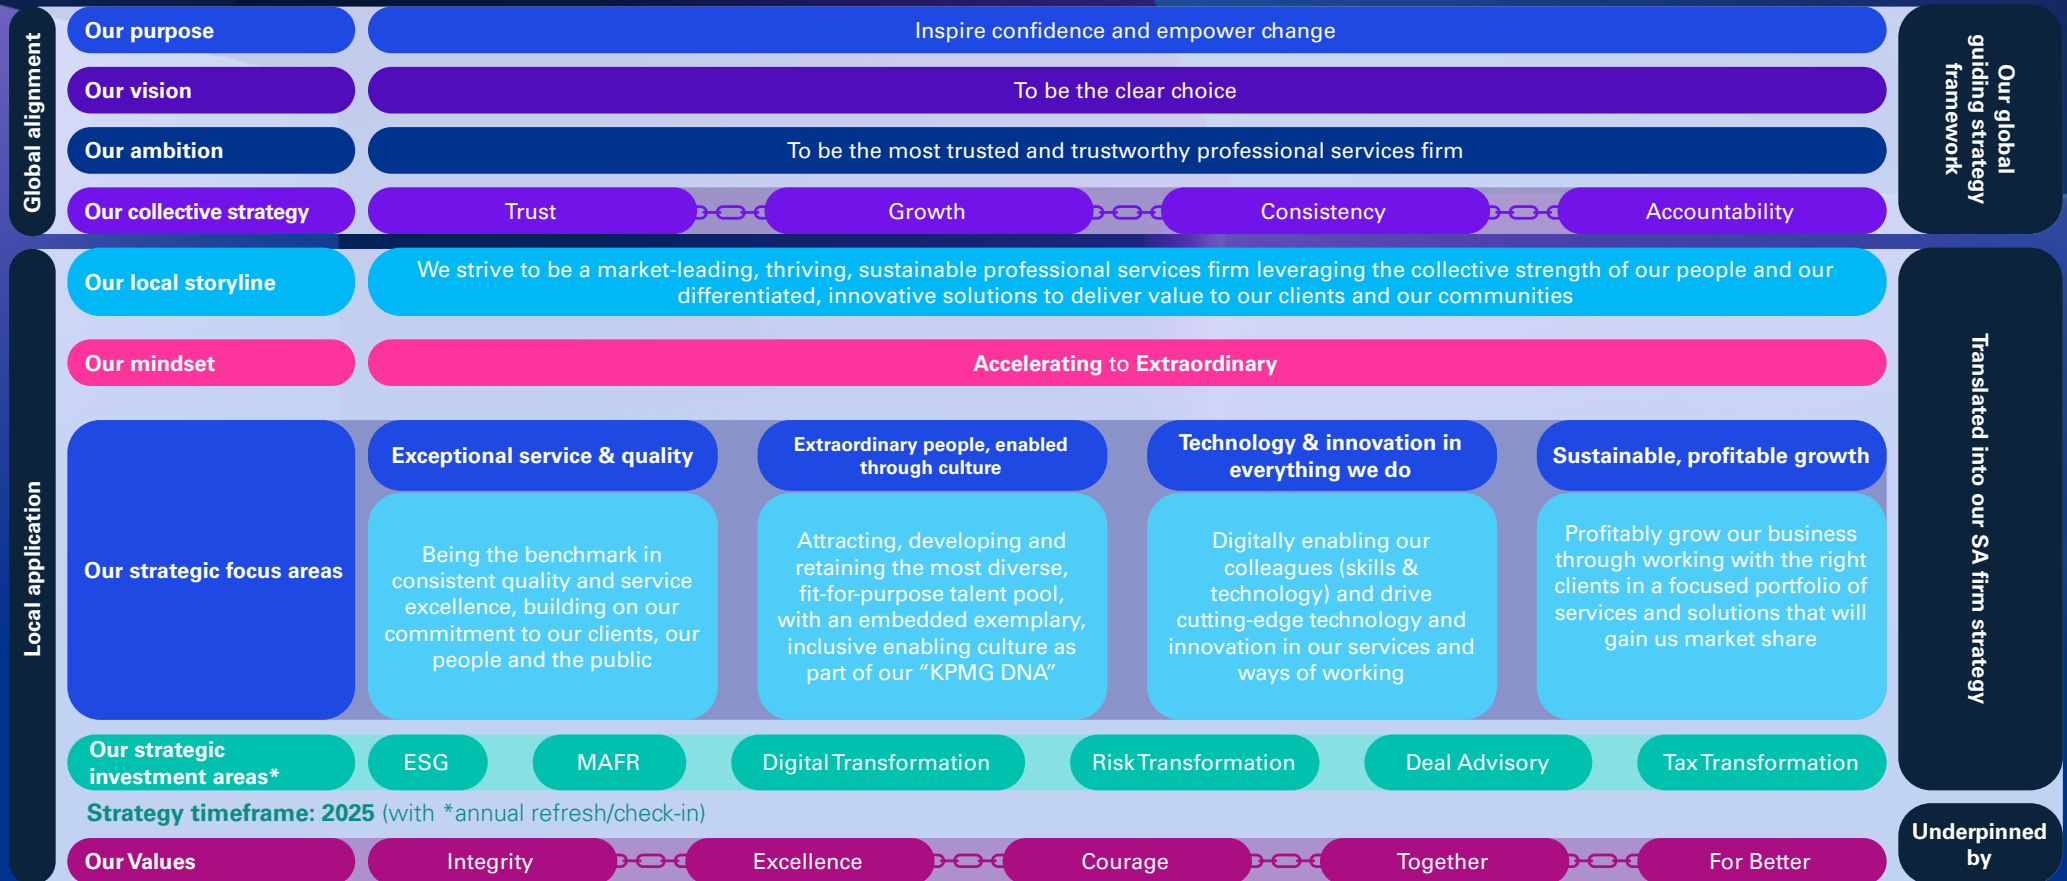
Global alignment

Our purpose
Inspire confidence and empower change

Our vision
To be the clear choice

Our ambition
To be the most trusted and trustworthy professional services firm

Our collective strategy
Trust
Growth
Consistency
Accountability

Our global guiding strategy framework

Local application

Our local storyline
We strive to be a market-leading, thriving, sustainable professional services firm leveraging the collective strength of our people and our differentiated, innovative solutions to deliver value to our clients and our communities

Our mindset
Accelerating to Extraordinary

Our strategic focus areas

Exceptional service & quality
Being the benchmark in consistent quality and service excellence, building on our commitment to our clients, our people and the public

Extraordinary people, enabled through culture
Attracting, developing and retaining the most diverse, fit-for-purpose talent pool, with an embedded exemplary, inclusive enabling culture as part of our "KPMG DNA"

Technology & innovation in everything we do
Digitally enabling our colleagues (skills & technology) and drive cutting-edge technology and innovation in our services and ways of working

Sustainable, profitable growth
Profitably grow our business through working with the right clients in a focused portfolio of services and solutions that will gain us market share

Our strategic investment areas*
ESG
MAFR
Digital Transformation
Risk Transformation
Deal Advisory
Tax Transformation

Translated into our SA firm strategy

Strategy timeframe: 2025 (with *annual refresh/check-in)

Our Values
Integrity
Excellence
Courage
Together
For Better

Underpinned by